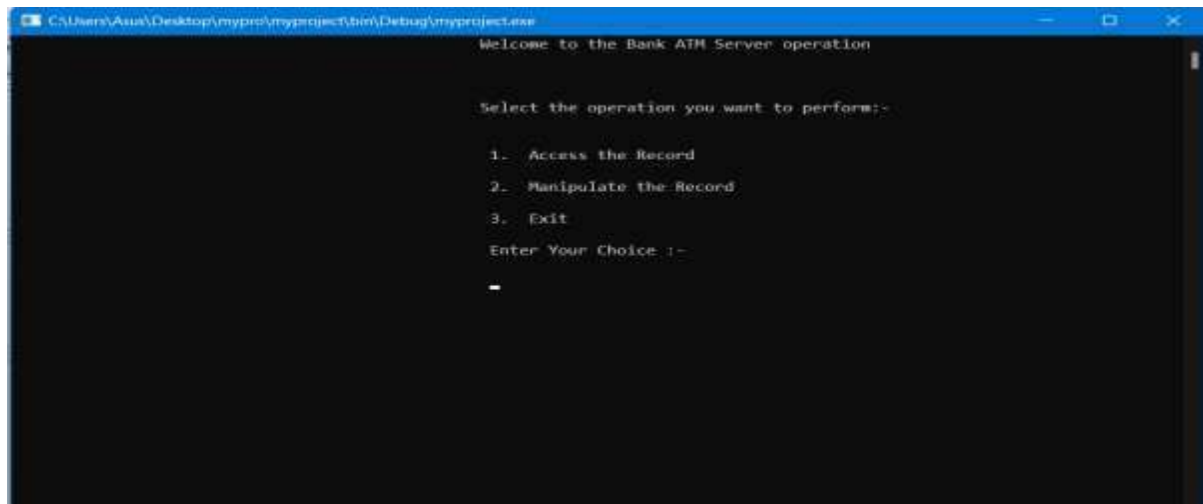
C:\Users\Asus\Desktop\mypro\myproject\bin\Debug\myproject.exe

Welcome to the Bank ATM Server operation

Select the operation you want to perform:-

1. Access the Record

2. Manipulate the Record

3. Exit

Enter Your Choice :-